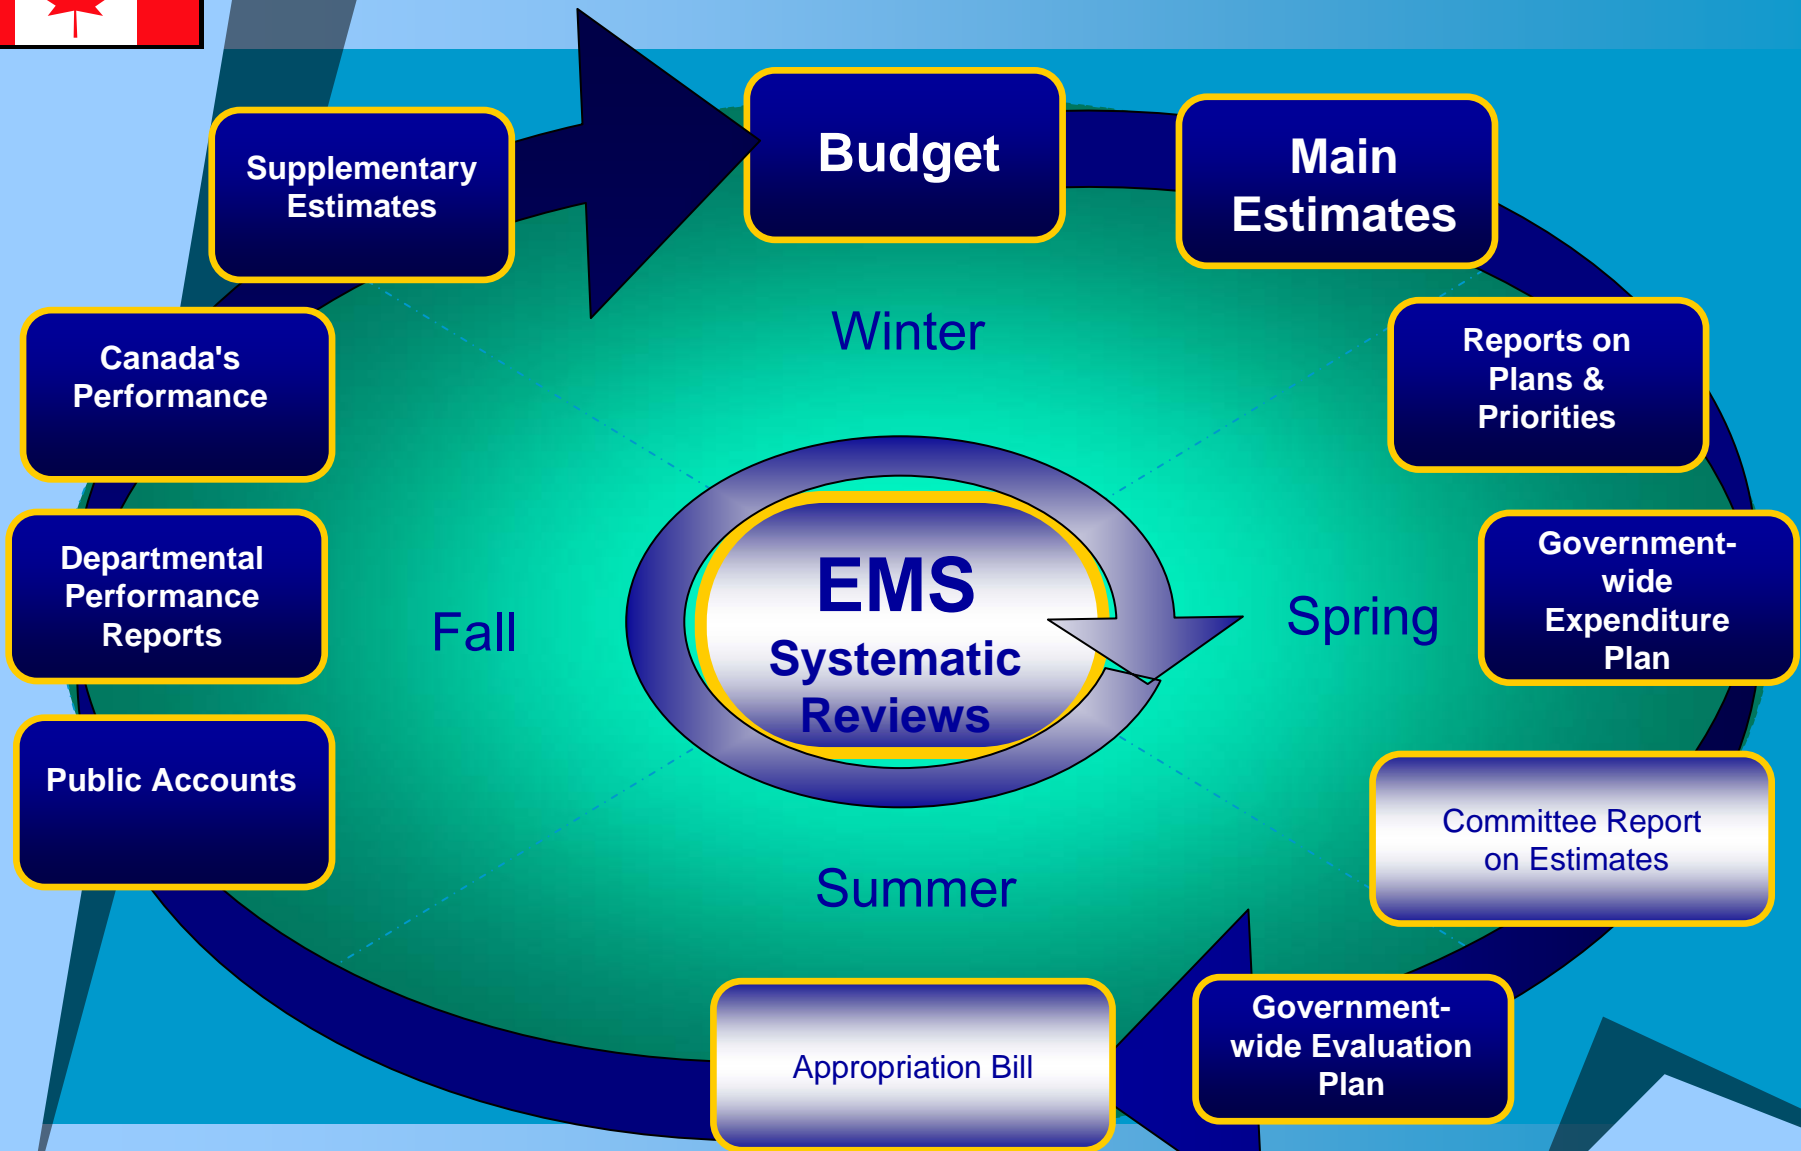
Supplementary Estimates

Budget

Main Estimates

Canada's Performance

Winter

Reports on Plans & Priorities

Departmental Performance Reports

Fall

EMS
Systematic Reviews

Spring

Government-wide Expenditure Plan

Public Accounts

Committee Report on Estimates

Summer

Appropriation Bill

Government-wide Evaluation Plan